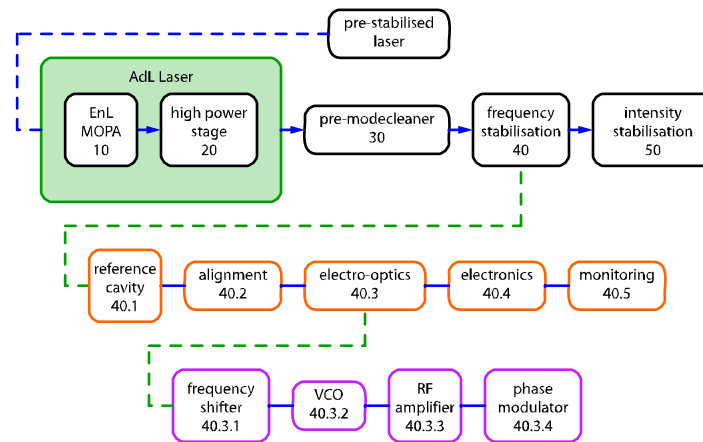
pre-stabilised laser

AdL Laser

EnL MOPA 10

high power stage 20

pre-modecleaner 30

frequency stabilisation 40

intensity stabilisation 50

reference cavity 40.1

alignment 40.2

electro-optics 40.3

electronics 40.4

monitoring 40.5

frequency shifter 40.3.1

VCO 40.3.2

RF amplifier 40.3.3

phase modulator 40.3.4